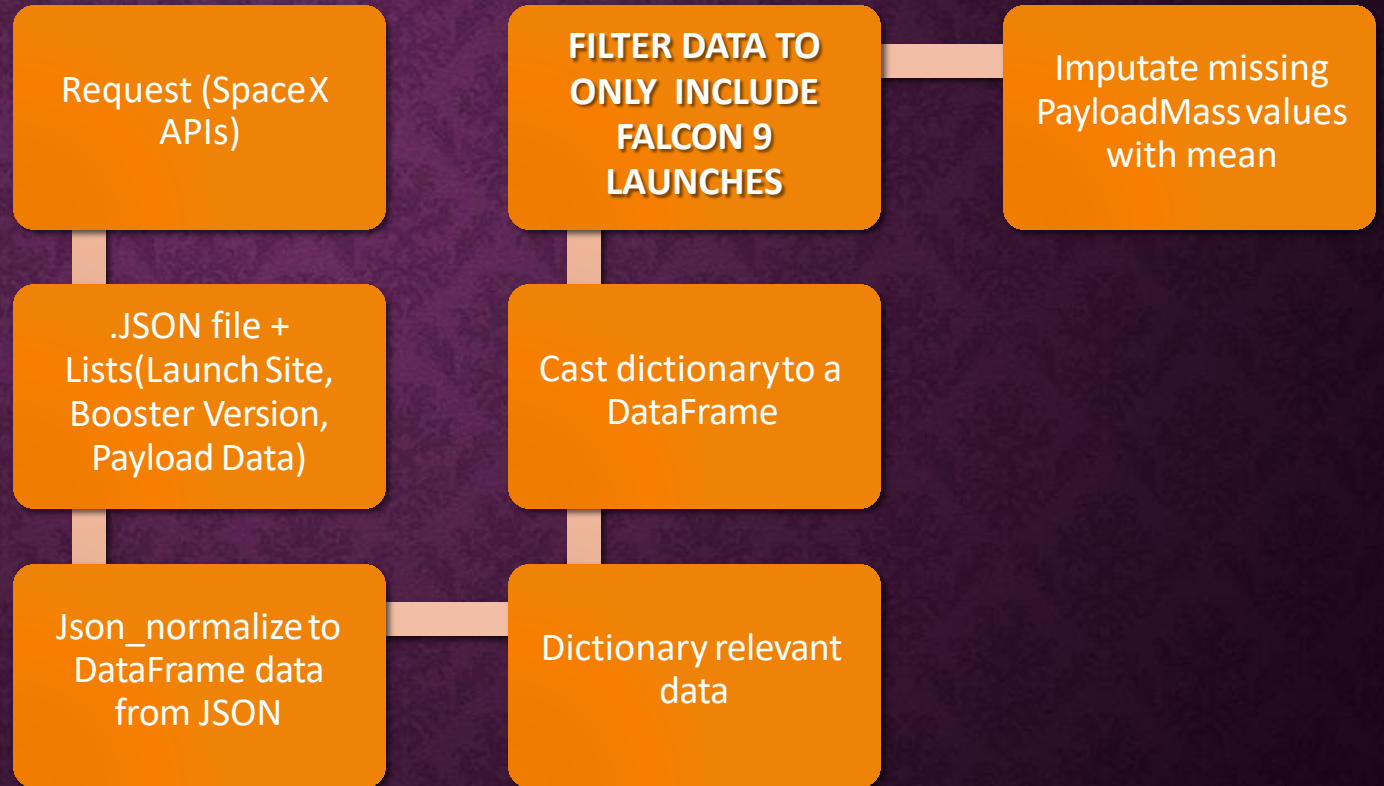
Request (SpaceX APIs)

.JSON file + Lists(Launch Site, Booster Version, Payload Data)

Json_normalize to DataFrame data from JSON

Dictionary relevant data

Cast dictionary to a DataFrame

FILTER DATA TO ONLY INCLUDE FALCON 9 LAUNCHES

Imputate missing PayloadMass values with mean